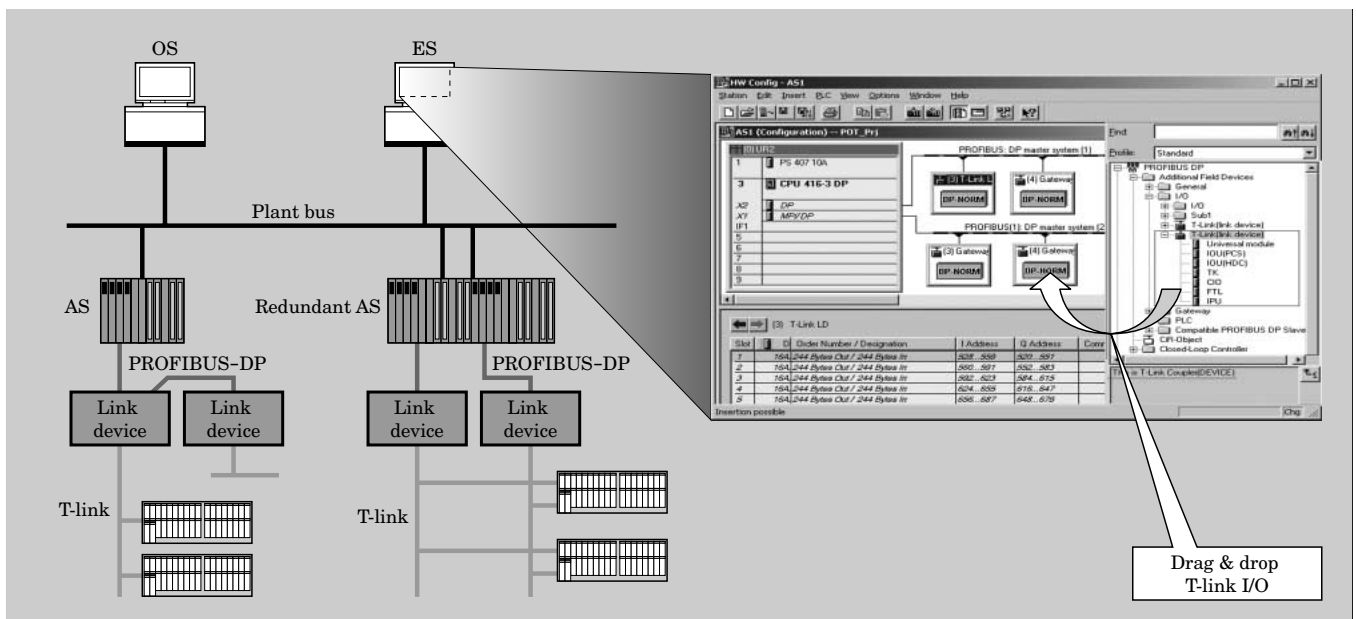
OS

ES

Plant bus

AS

Redundant AS

PROFIBUS-DP

PROFIBUS-DP

Link device

Link device

Link device

Link device

T-link

T-link

HW Config - AS1

Station Edit Insert PLC View Options Window Help

AS1 (Configuration) -- POT_Prj

(0) UR2

| | | |
|---|---|---|
| 1 | | PS 407 10A |
| 3 | | CPU 416-3 DP |
| X2 | | DP |
| X1 | | MPI/DP |
| IF1 | | |
| 5 | | |
| 6 | | |
| 7 | | |
| 8 | | |
| 9 | | |

PROFIBUS: DP master system (1)

(3) T-Link L

DP-NORM

(4) Gateway

DP-NORM

PROFIBUS(1): DP master system (2

(3) Gateway

DP-NORM

(4) Gateway

DP-NORM

(3) T-Link LD

| Slot | | D | Order Number / Designation | I Address | Q Address | Comr |
|---|---|---|---|---|---|---|
| 1 | | 164 | 244 Bytes Out / 244 Bytes In | 528...559 | 520...551 | |
| 2 | | 164 | 244 Bytes Out / 244 Bytes In | 560...591 | 552...583 | |
| 3 | | 164 | 244 Bytes Out / 244 Bytes In | 592...623 | 584...615 | |
| 4 | | 164 | 244 Bytes Out / 244 Bytes In | 624...655 | 616...647 | |
| 5 | | 164 | 244 Bytes Out / 244 Bytes In | 656...687 | 648...679 | |

Insertion possible

Find:

Profile: Standard

PROFIBUS DP
Additional Field Devices
General
I/O
I/O
Sub1
T-Link(link device)
T-Link(link device)
Universal module
IOU(PCS)
IOU(HDC)
TK
CIO
FTL
IPU
Gateway
PLC
Compatible PROFIBUS DP Slave
CiR-Object
Closed-Loop Controller

T-Link Coupler(DEVICE)

Chg

Drag & drop
T-link I/O